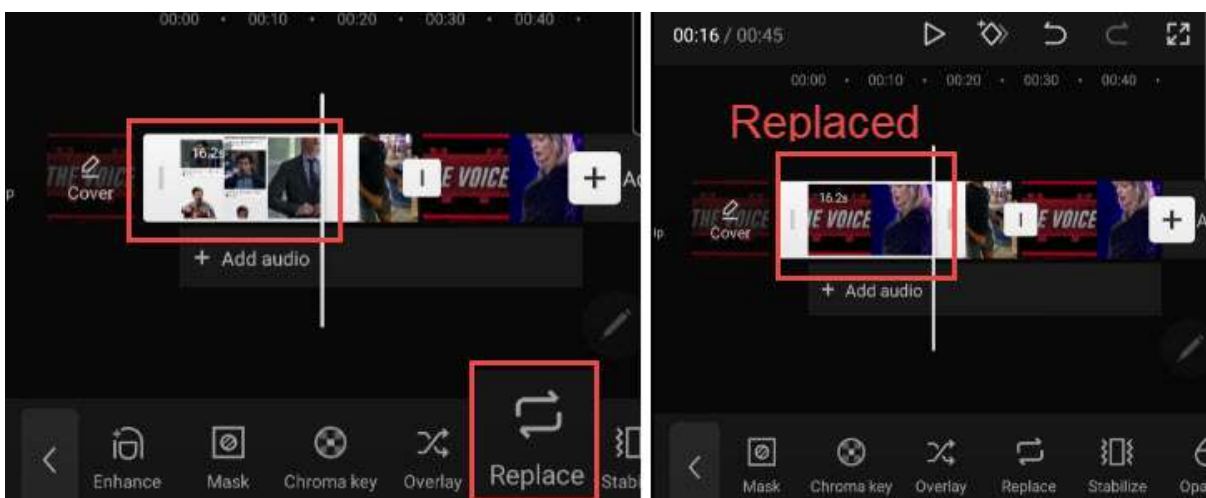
00:00 • 00:10 • 00:20 • 00:30 • 00:40 •

Cover THE VOICE 16.2s E VOICE + Ad

+ Add audio

Enhance Mask Chroma key Overlay Replace Stabi

00:16 / 00:45

00:00 • 00:10 • 00:20 • 00:30 • 00:40 •

Replaced

Cover THE VOICE 16.2s E VOICE E VOICE +

+ Add audio

Mask Chroma key Overlay Replace Stabilize Opa